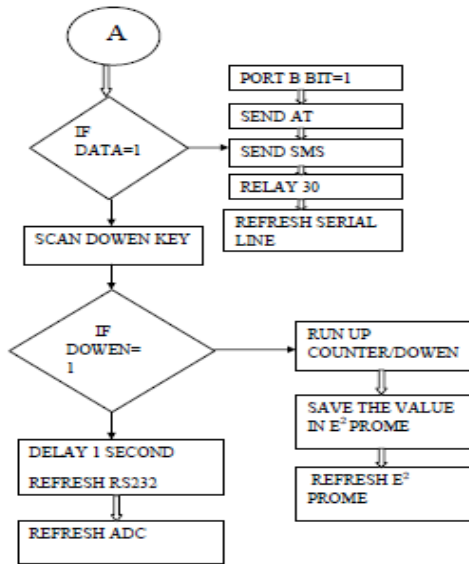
A

IF DATA=1

PORT B BIT=1

SEND AT

SEND SMS

RELAY 30

REFRESH SERIAL LINE

SCAN DOWEN KEY

IF DOWEN= 1

RUN UP COUNTER/DOWEN

SAVE THE VALUE IN $E^2$ PROME

REFRESH $E^2$ PROME

DELAY 1 SECOND

REFRESH RS232

REFRESH ADC